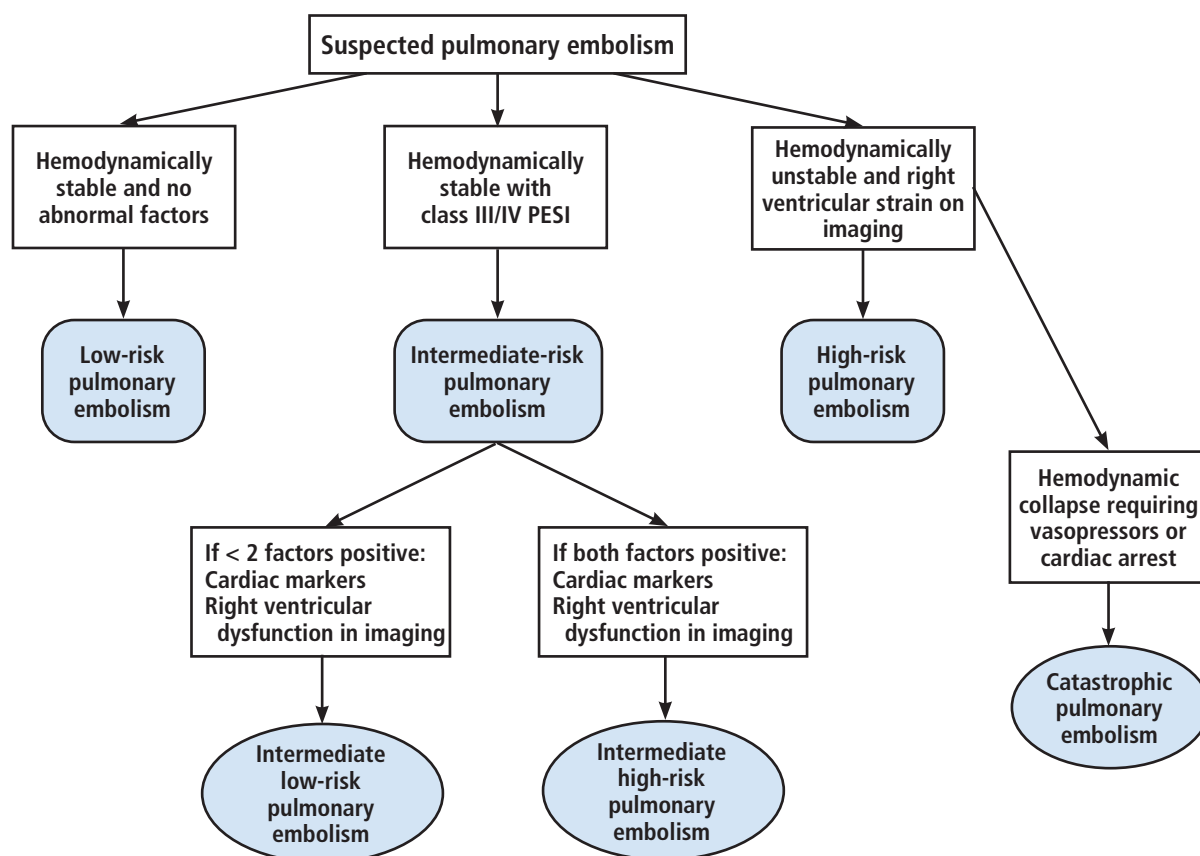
Suspected pulmonary embolism

Hemodynamically stable and no abnormal factors

Hemodynamically stable with class III/IV PESI

Hemodynamically unstable and right ventricular strain on imaging

Low-risk pulmonary embolism

Intermediate-risk pulmonary embolism

High-risk pulmonary embolism

If < 2 factors positive:
Cardiac markers
Right ventricular dysfunction in imaging

If both factors positive:
Cardiac markers
Right ventricular dysfunction in imaging

Hemodynamic collapse requiring vasopressors or cardiac arrest

Intermediate low-risk pulmonary embolism

Intermediate high-risk pulmonary embolism

Catastrophic pulmonary embolism